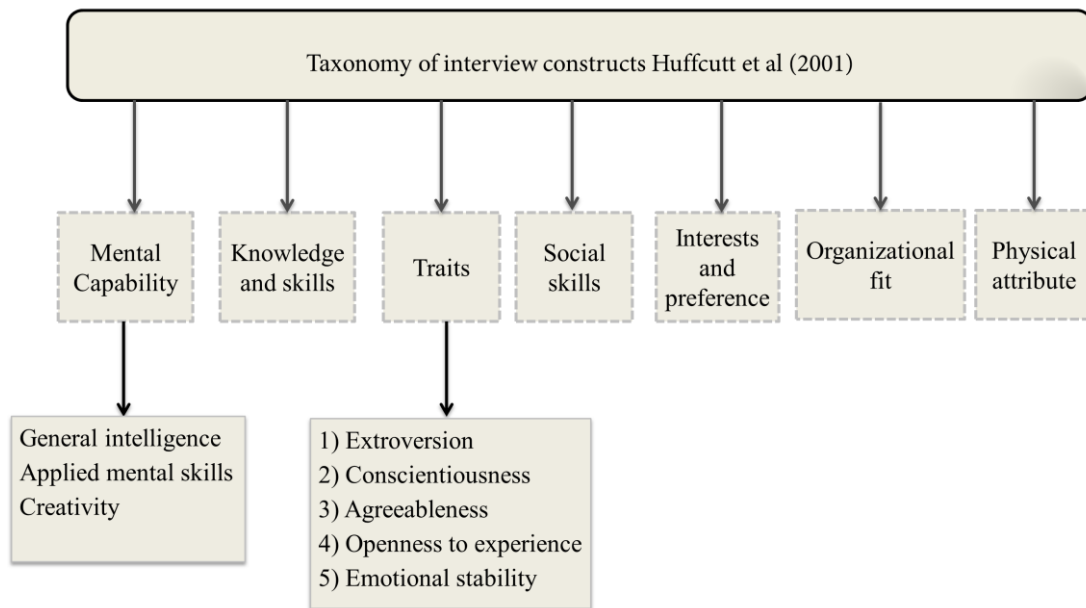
Taxonomy of interview constructs Huffcutt et al (2001)

Mental Capability

Knowledge and skills

Traits

Social skills

Interests and preference

Organizational fit

Physical attribute

General intelligence
Applied mental skills
Creativity

1) Extroversion
2) Conscientiousness
3) Agreeableness
4) Openness to experience
5) Emotional stability